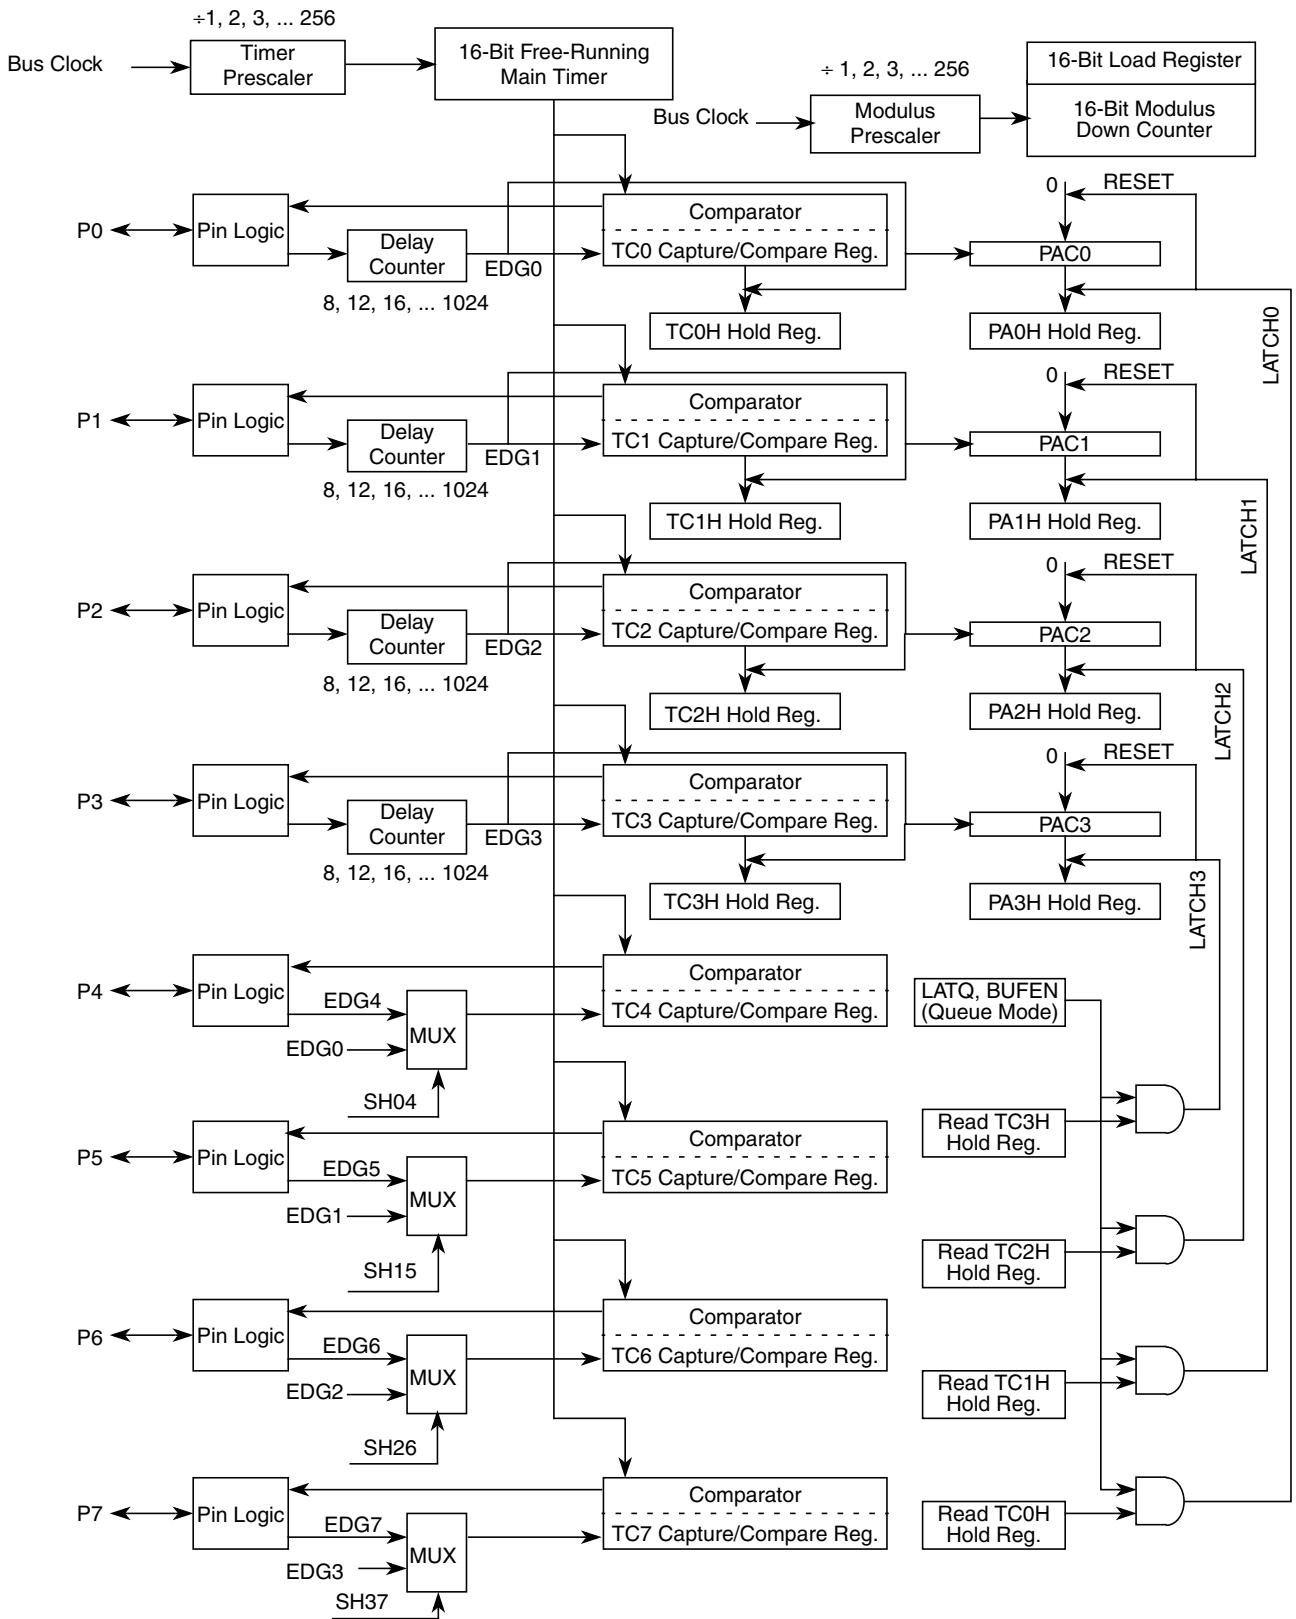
÷1, 2, 3, ... 256

Bus Clock

Timer Prescaler

16-Bit Free-Running Main Timer

÷ 1, 2, 3, ... 256

16-Bit Load Register

16-Bit Modulus Down Counter

Bus Clock

Modulus Prescaler

P0

Pin Logic

Delay Counter

EDG0

8, 12, 16, ... 1024

Comparator

TC0 Capture/Compare Reg.

TC0H Hold Reg.

0

RESET

PAC0

PA0H Hold Reg.

LATCH0

P1

Pin Logic

Delay Counter

EDG1

8, 12, 16, ... 1024

Comparator

TC1 Capture/Compare Reg.

TC1H Hold Reg.

0

RESET

PAC1

PA1H Hold Reg.

LATCH1

P2

Pin Logic

Delay Counter

EDG2

8, 12, 16, ... 1024

Comparator

TC2 Capture/Compare Reg.

TC2H Hold Reg.

0

RESET

PAC2

PA2H Hold Reg.

LATCH2

P3

Pin Logic

Delay Counter

EDG3

8, 12, 16, ... 1024

Comparator

TC3 Capture/Compare Reg.

TC3H Hold Reg.

0

RESET

PAC3

PA3H Hold Reg.

LATCH3

P4

Pin Logic

EDG4

EDG0

MUX

SH04

Comparator

TC4 Capture/Compare Reg.

LATQ, BUFEN (Queue Mode)

Read TC3H Hold Reg.

P5

Pin Logic

EDG5

EDG1

MUX

SH15

Comparator

TC5 Capture/Compare Reg.

Read TC2H Hold Reg.

P6

Pin Logic

EDG6

EDG2

MUX

SH26

Comparator

TC6 Capture/Compare Reg.

Read TC1H Hold Reg.

P7

Pin Logic

EDG7

EDG3

MUX

SH37

Comparator

TC7 Capture/Compare Reg.

Read TC0H Hold Reg.